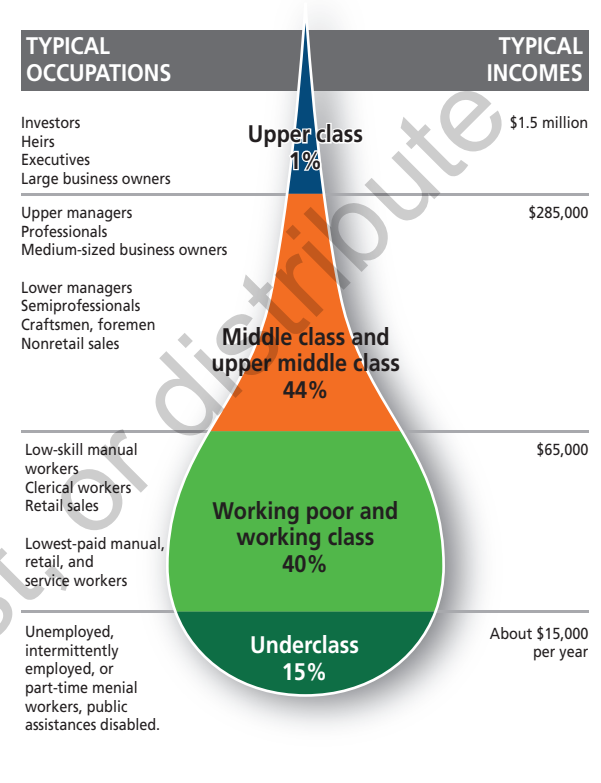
TYPICAL OCCUPATIONS

TYPICAL INCOMES

Investors
Heirs
Executives
Large business owners

Upper class
1%

$1.5 million

Upper managers
Professionals
Medium-sized business owners

Lower managers
Semiprofessionals
Craftsmen, foremen
Nonretail sales

Middle class and upper middle class
44%

$285,000

Low-skill manual workers
Clerical workers
Retail sales

Lowest-paid manual, retail, and service workers

Working poor and working class
40%

$65,000

Unemployed, intermittently employed, or part-time menial workers, public assistances disabled.

Underclass
15%

About $15,000 per year

st, or distribute